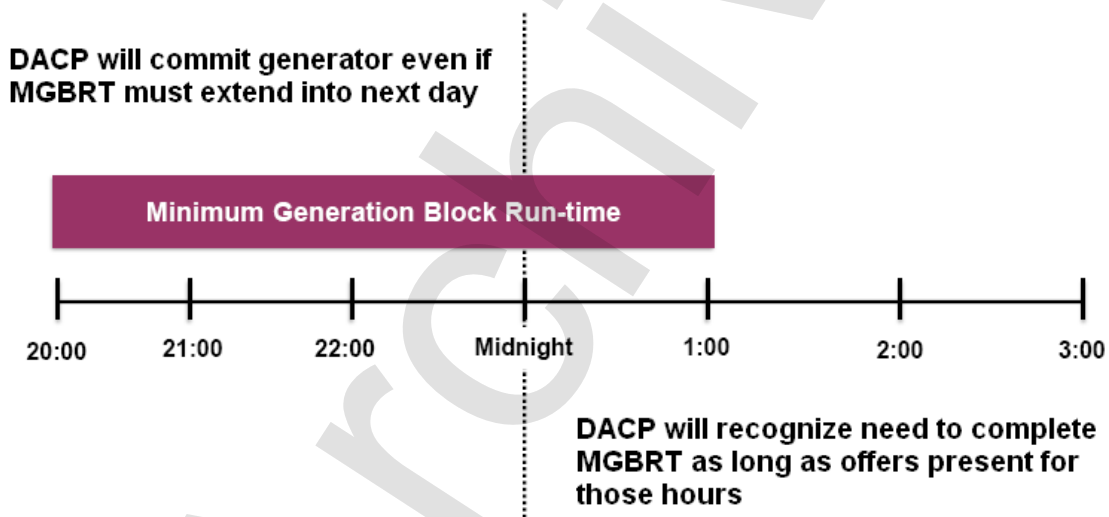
DACP will commit generator even if MGBRT must extend into next day

Minimum Generation Block Run-time

20:00

21:00

22:00

Midnight

1:00

2:00

3:00

DACP will recognize need to complete MGBRT as long as offers present for those hours